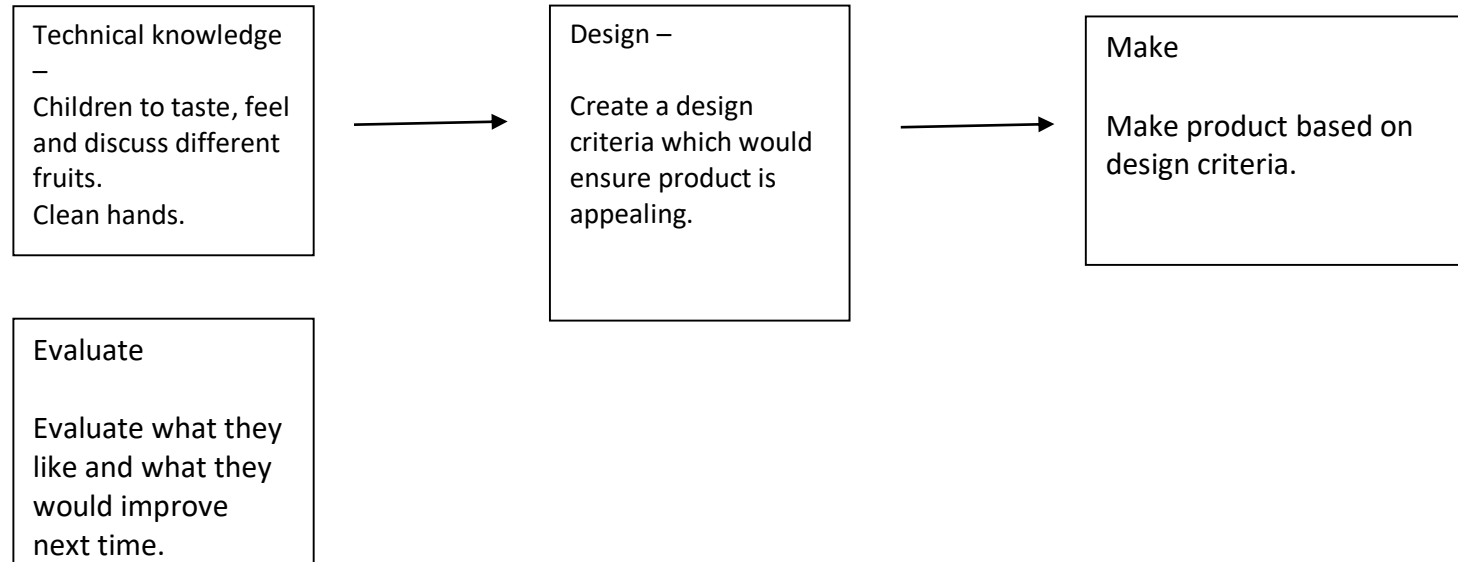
Technical knowledge –
Children to taste, feel and discuss different fruits.
Clean hands.

Design –

Create a design criteria which would ensure product is appealing.

Make

Make product based on design criteria.

Evaluate

Evaluate what they like and what they would improve next time.